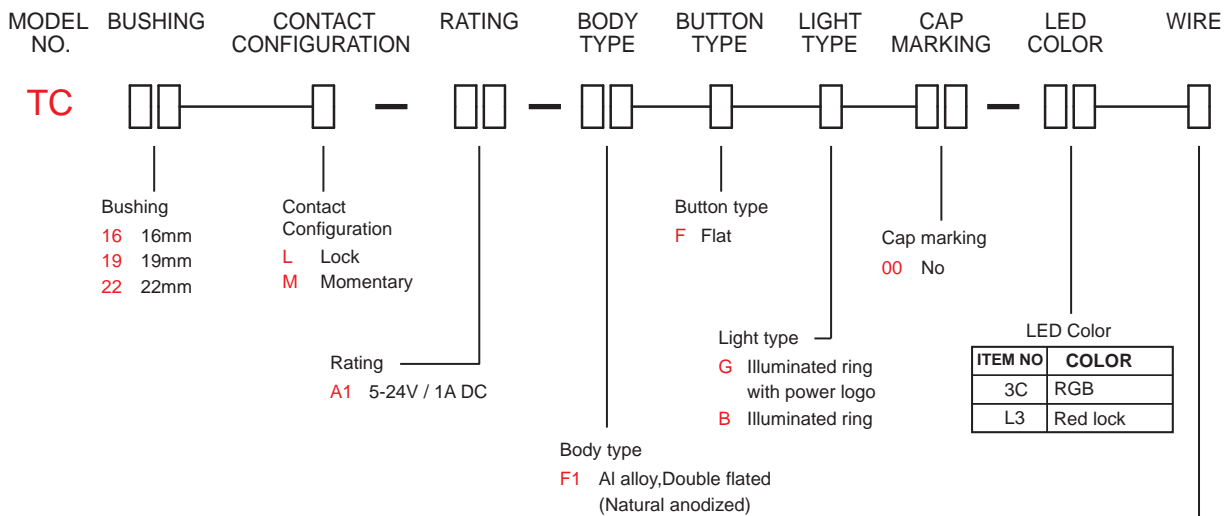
MODEL NO. BUSHING CONTACT CONFIGURATION RATING BODY TYPE BUTTON TYPE LIGHT TYPE CAP MARKING LED COLOR WIRE

TC

Bushing
16 16mm
19 19mm
22 22mm

Contact Configuration
L Lock
M Momentary

Button type
F Flat

Cap marking
00 No

Rating
A1 5-24V / 1A DC

Light type
G Illuminated ring with power logo
B Illuminated ring

LED Color

| ITEM NO | COLOR |
|---|---|
| 3C | RGB |
| L3 | Red lock |

Body type
F1 Al alloy,Double flated (Natural anodized)